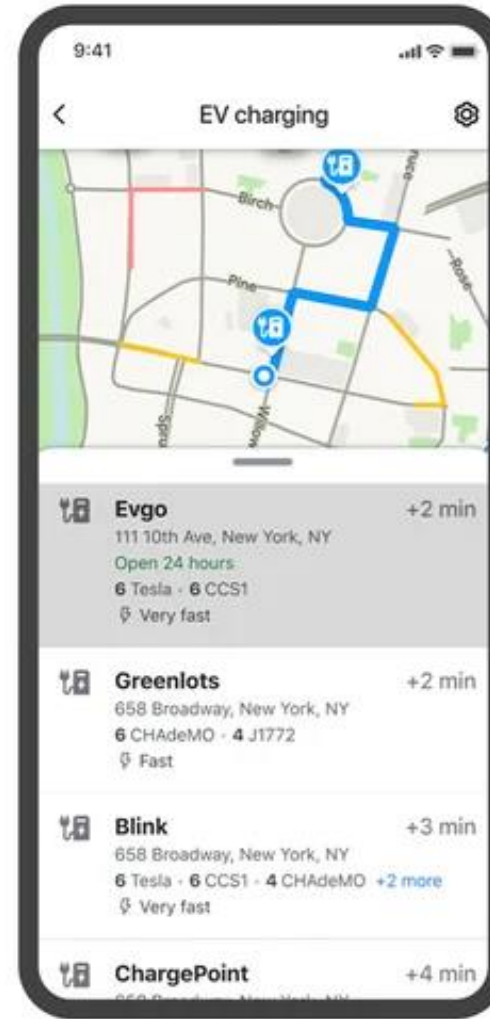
9:41

EV charging

Birch

Pine

Rose

Place

Willow

Spru

Evgo +2 min
111 10th Ave, New York, NY
Open 24 hours
6 Tesla · 6 CCS1
Very fast

Greenlots +2 min
658 Broadway, New York, NY
6 CHAdeMO · 4 J1772
Fast

Blink +3 min
658 Broadway, New York, NY
6 Tesla · 6 CCS1 · 4 CHAdeMO +2 more
Very fast

ChargePoint +4 min
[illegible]